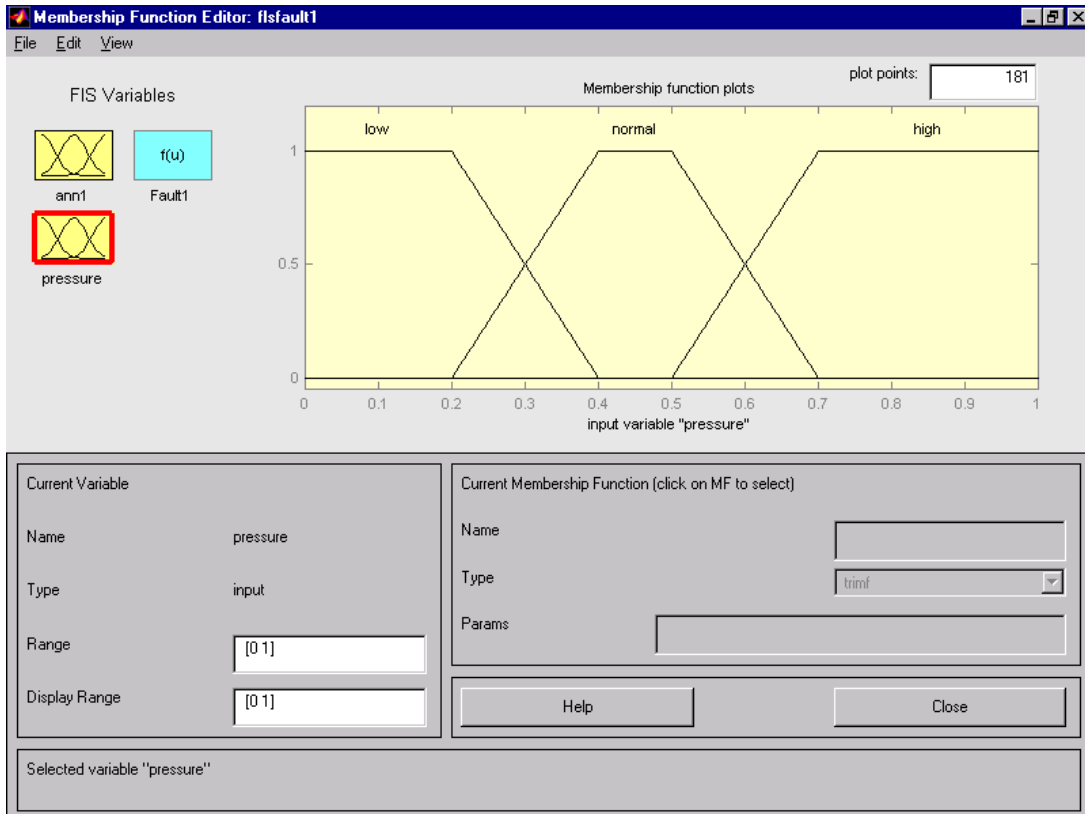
Membership Function Editor: flsfault1

File Edit View

FIS Variables

ann1

f(u)

Fault1

pressure

Membership function plots

plot points: 181

low

normal

high

1

0.5

0

0 0.1 0.2 0.3 0.4 0.5 0.6 0.7 0.8 0.9 1

input variable "pressure"

Current Variable

Name pressure

Type input

Range [0 1]

Display Range [0 1]

Current Membership Function (click on MF to select)

Name

Type trimf

Params

Help

Close

Selected variable "pressure"